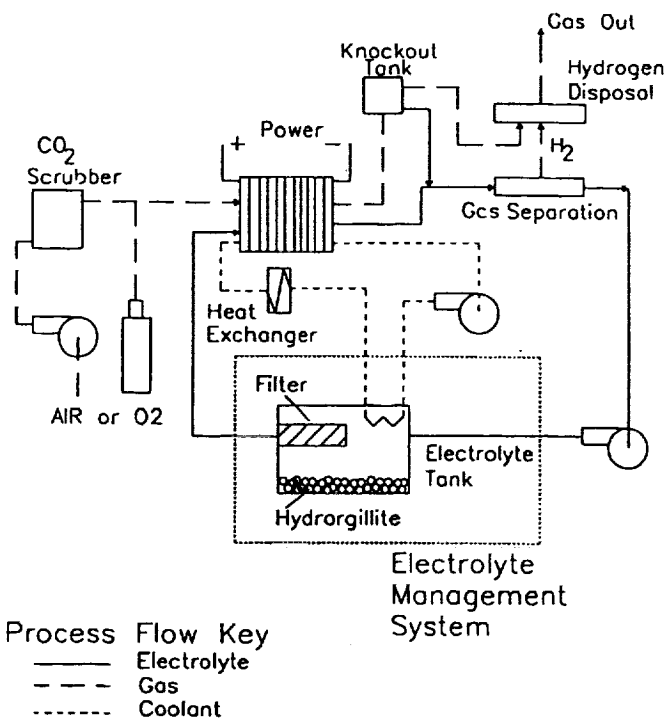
Gas Out

Knockout Tank

Hydrogen Disposal

$H_2$

$CO_2$ Scrubber

+ Power −

Gcs Separation

Heat Exchanger

Filter

AIR or O2

Electrolyte Tank

Hydrorgillite

Electrolyte Management System

Process Flow Key
Electrolyte
Gas
Coolant